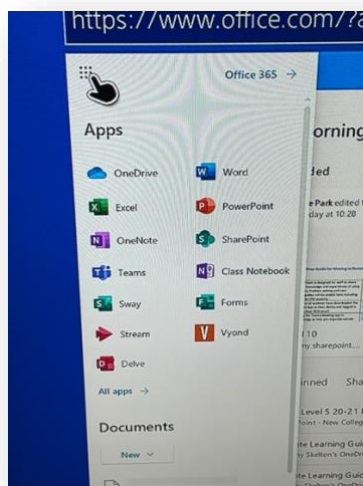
https://www.office.com/?a

Office 365 →

Apps

OneDrive
Word
Excel
PowerPoint
OneNote
SharePoint
Teams
Class Notebook
Sway
Forms
Stream
Vyond
Delve

All apps →

Documents

New ∨

orning

ded

e Park edited
day at 10:28

10
ny.sharepoint...

inned Sha

Level 5 20-21
oint - New Colleg

te Learning Gui
y Skelton's OneDr

te Learning Guid
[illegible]